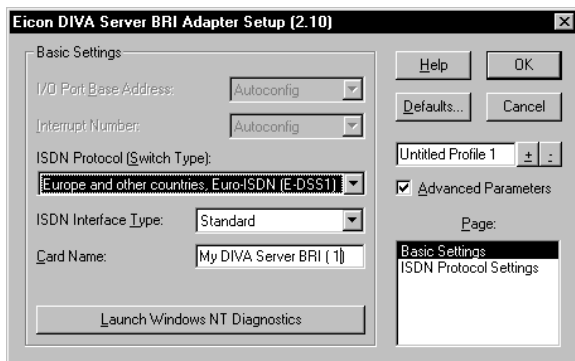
Eicon DIVA Server BRI Adapter Setup (2.10)

Basic Settings

I/O Port Base Address: Autoconfig

Interrupt Number: Autoconfig

ISDN Protocol (Switch Type):

Europe and other countries, Euro-ISDN (E-DSS1)

ISDN Interface Type: Standard

Card Name: My DIVA Server BRI ( 1)

Launch Windows NT Diagnostics

Help

OK

Defaults...

Cancel

Untitled Profile 1 + -

Advanced Parameters

Page:

Basic Settings
ISDN Protocol Settings